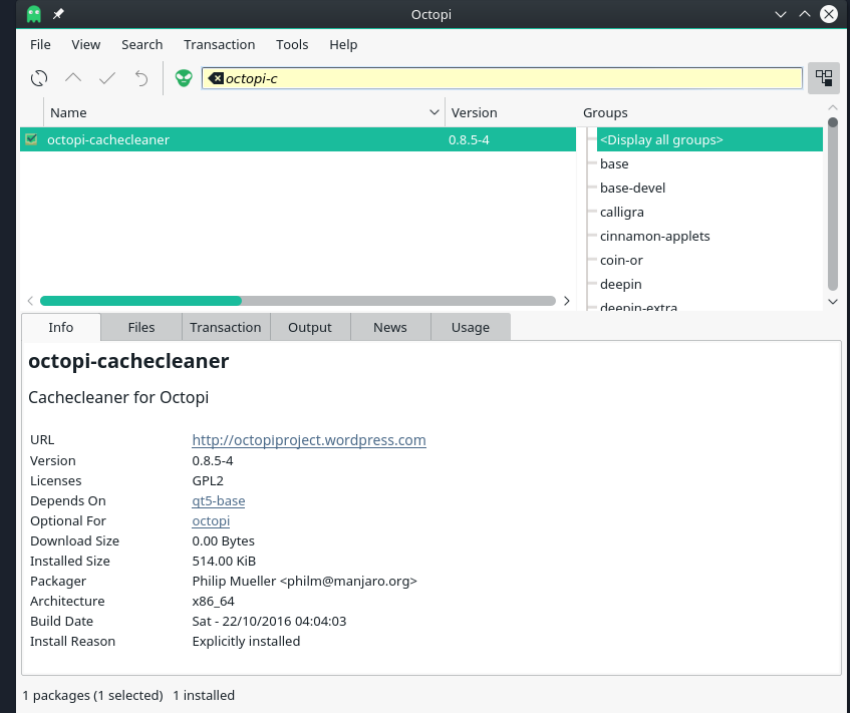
Octopi

File View Search Transaction Tools Help

octopi-c

| Name | Version |
|---|---|
| octopi-cachecleaner | 0.8.5-4 |

Groups
<Display all groups>
base
base-devel
calligra
cinnamon-applets
coin-or
deepin
deepin-extra

Info Files Transaction Output News Usage

octopi-cachecleaner

Cachecleaner for Octopi

| URL | http://octopiproject.wordpress.com |
|---|---|
| Version | 0.8.5-4 |
| Licenses | GPL2 |
| Depends On | qt5-base |
| Optional For | octopi |
| Download Size | 0.00 Bytes |
| Installed Size | 514.00 KiB |
| Packager | Philip Mueller <philm@manjaro.org> |
| Architecture | x86_64 |
| Build Date | Sat - 22/10/2016 04:04:03 |
| Install Reason | Explicitly installed |

1 packages (1 selected) 1 installed